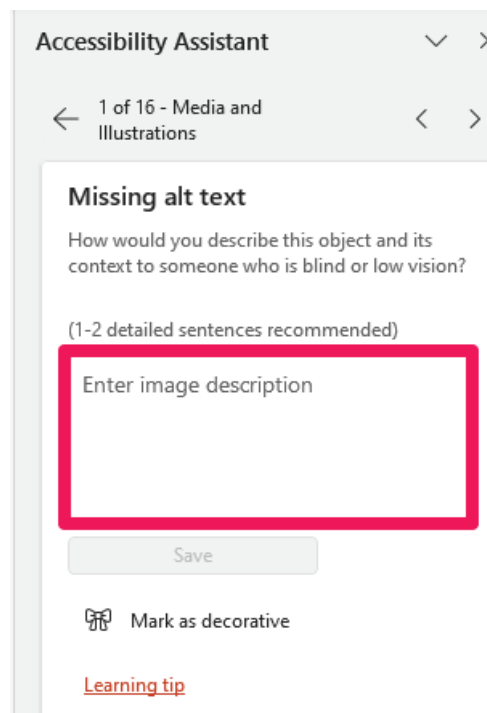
Accessibility Assistant

1 of 16 - Media and Illustrations

Missing alt text

How would you describe this object and its context to someone who is blind or low vision?

(1-2 detailed sentences recommended)

Enter image description

Save

Mark as decorative

Learning tip